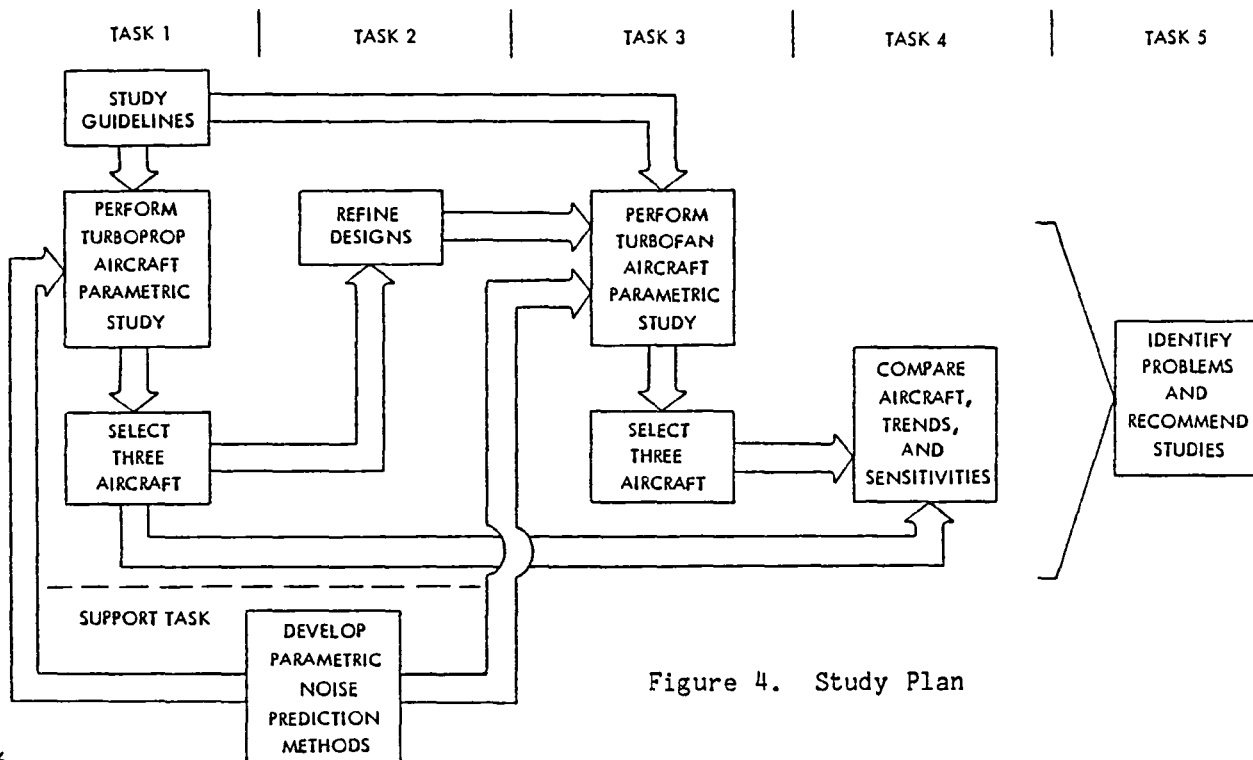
TASK 1

TASK 2

TASK 3

TASK 4

TASK 5

STUDY GUIDELINES

PERFORM TURBOPROP AIRCRAFT PARAMETRIC STUDY

REFINE DESIGNS

PERFORM TURBOFAN AIRCRAFT PARAMETRIC STUDY

SELECT THREE AIRCRAFT

SELECT THREE AIRCRAFT

COMPARE AIRCRAFT, TRENDS, AND SENSITIVITIES

IDENTIFY PROBLEMS AND RECOMMEND STUDIES

SUPPORT TASK

DEVELOP PARAMETRIC NOISE PREDICTION METHODS

Figure 4. Study Plan